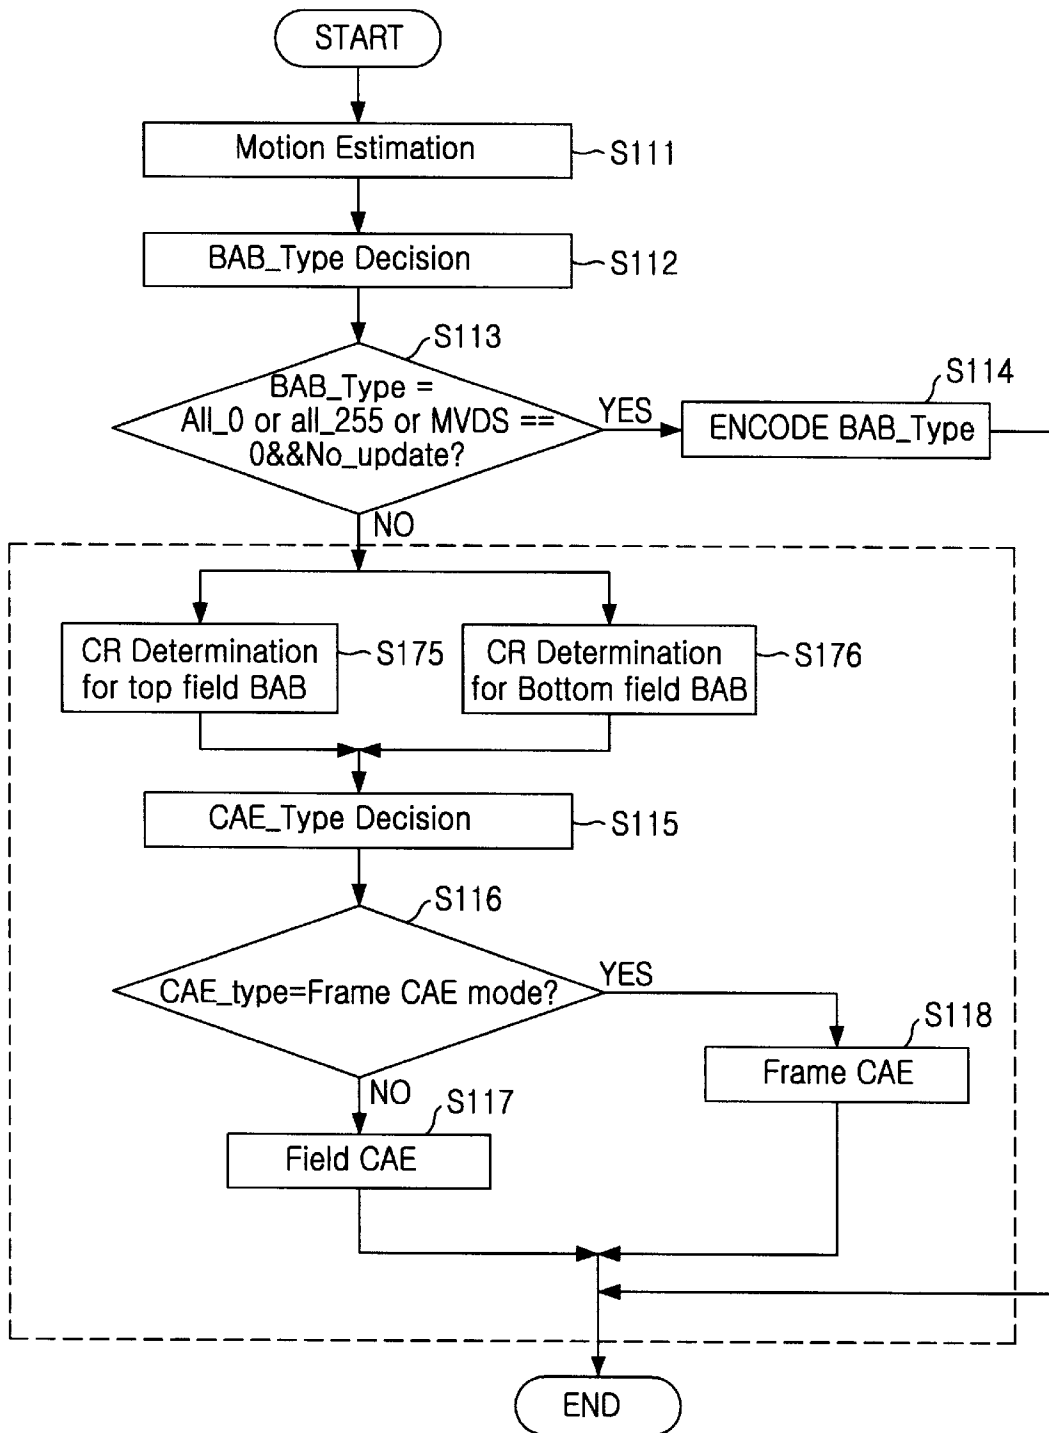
START

Motion Estimation
S111

BAB_Type Decision
S112

S113
BAB_Type = All_0 or all_255 or MVDS == 0&&No_update?

YES

S114
ENCODE BAB_Type

NO

CR Determination for top field BAB
S175

CR Determination for Bottom field BAB
S176

CAE_Type Decision
S115

S116
CAE_type=Frame CAE mode?

YES

S118
Frame CAE

NO
S117
Field CAE

END